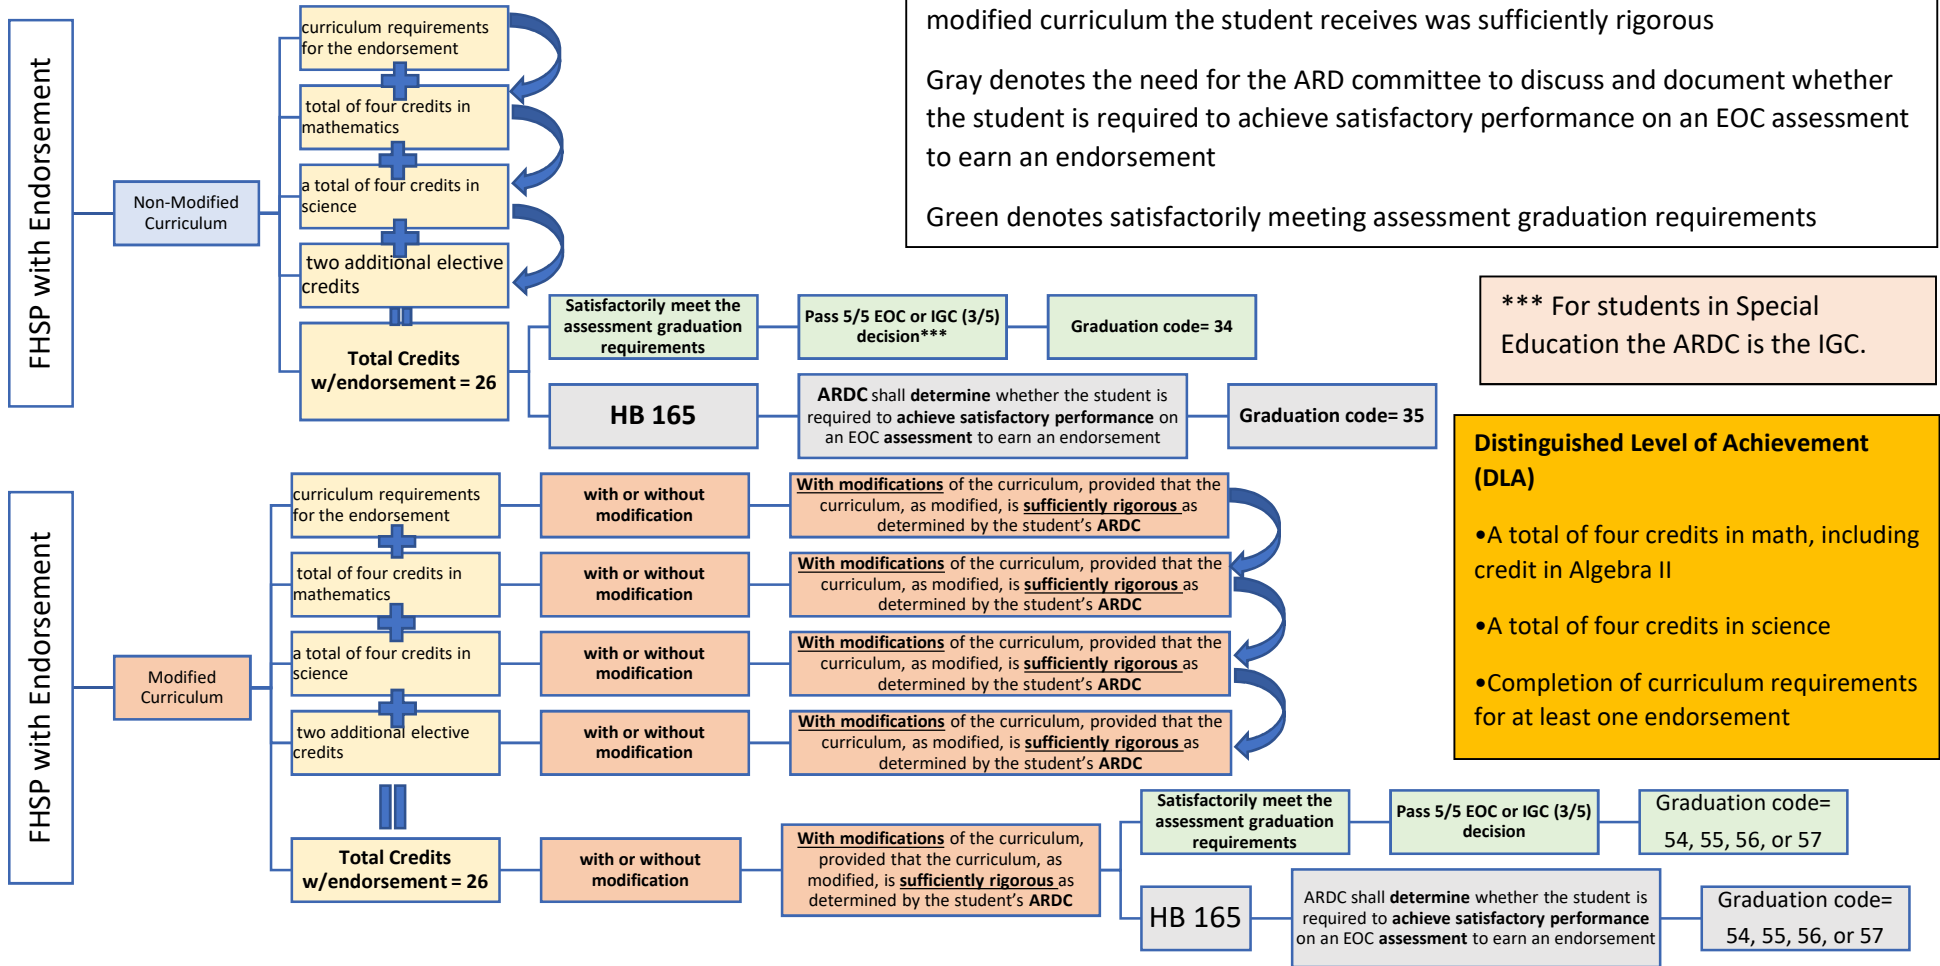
FHSP with Endorsement

Non-Modified Curriculum

curriculum requirements for the endorsement

total of four credits in mathematics

a total of four credits in science

two additional elective credits

Total Credits w/endorsement = 26

Satisfactorily meet the assessment graduation requirements

Pass 5/5 EOC or IGC (3/5) decision***

Graduation code= 34

HB 165

ARDC shall determine whether the student is required to achieve satisfactory performance on an EOC assessment to earn an endorsement

Graduation code= 35

modified curriculum the student receives was sufficiently rigorous

Gray denotes the need for the ARD committee to discuss and document whether the student is required to achieve satisfactory performance on an EOC assessment to earn an endorsement

Green denotes satisfactorily meeting assessment graduation requirements

*** For students in Special Education the ARDC is the IGC.

Distinguished Level of Achievement (DLA)

•A total of four credits in math, including credit in Algebra II

•A total of four credits in science

•Completion of curriculum requirements for at least one endorsement

FHSP with Endorsement

Modified Curriculum

curriculum requirements for the endorsement

with or without modification

With modifications of the curriculum, provided that the curriculum, as modified, is sufficiently rigorous as determined by the student's ARDC

total of four credits in mathematics

with or without modification

With modifications of the curriculum, provided that the curriculum, as modified, is sufficiently rigorous as determined by the student's ARDC

a total of four credits in science

with or without modification

With modifications of the curriculum, provided that the curriculum, as modified, is sufficiently rigorous as determined by the student's ARDC

two additional elective credits

with or without modification

With modifications of the curriculum, provided that the curriculum, as modified, is sufficiently rigorous as determined by the student's ARDC

Total Credits w/endorsement = 26

with or without modification

With modifications of the curriculum, provided that the curriculum, as modified, is sufficiently rigorous as determined by the student's ARDC

Satisfactorily meet the assessment graduation requirements

Pass 5/5 EOC or IGC (3/5) decision

Graduation code= 54, 55, 56, or 57

HB 165

ARDC shall determine whether the student is required to achieve satisfactory performance on an EOC assessment to earn an endorsement

Graduation code= 54, 55, 56, or 57